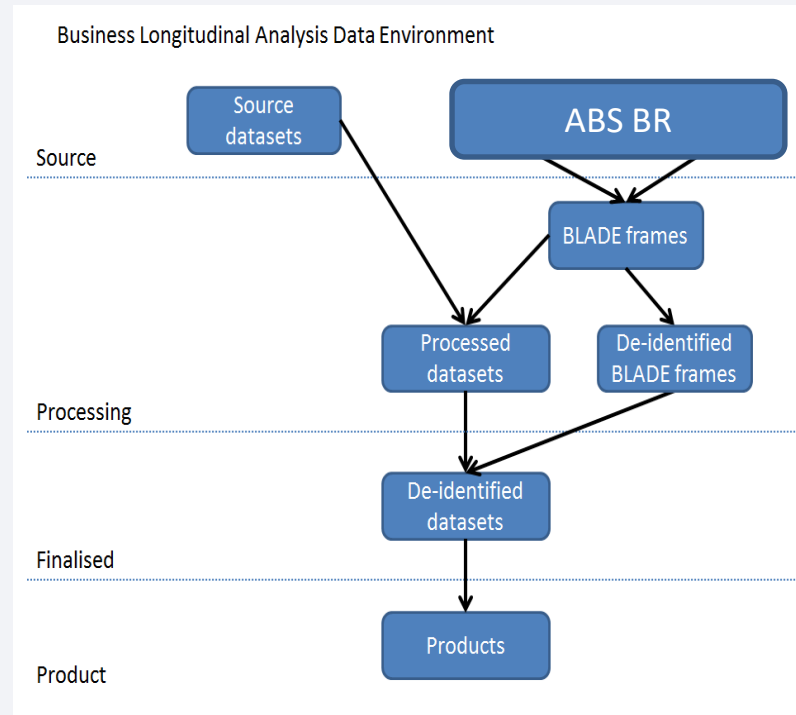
Business Longitudinal Analysis Data Environment

Source datasets

ABS BR

Source

BLADE frames

Processed datasets

De-identified BLADE frames

Processing

De-identified datasets

Finalised

Products

Product